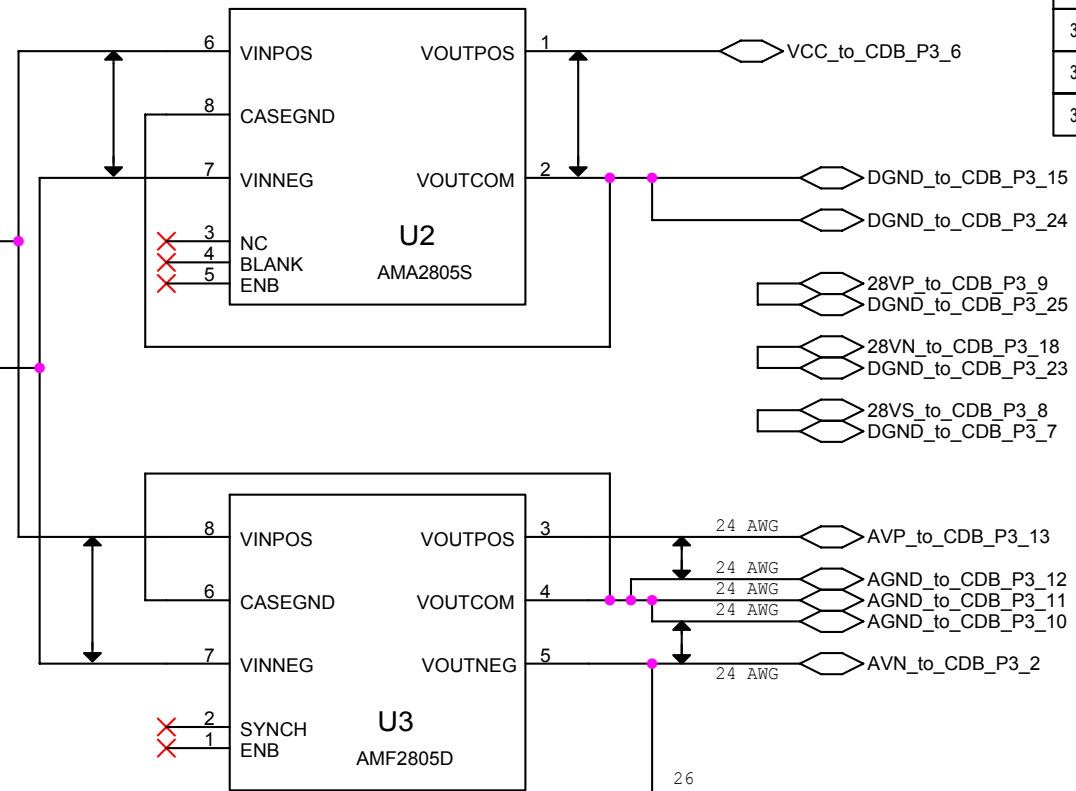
6 VINPOS
8 CASEGND
7 VINNEG
3 NC
4 BLANK
5 ENB
VOUTPOS 1
VOUTCOM 2
U2
AMA2805S

VCC_to_CDB_P3_6
DGND_to_CDB_P3_15
DGND_to_CDB_P3_24
28VP_to_CDB_P3_9
DGND_to_CDB_P3_25
28VN_to_CDB_P3_18
DGND_to_CDB_P3_23
28VS_to_CDB_P3_8
DGND_to_CDB_P3_7

3
3
3

8 VINPOS
6 CASEGND
7 VINNEG
2 SYNCH
1 ENB
VOUTPOS 3
VOUTCOM 4
VOUTNEG 5
U3
AMF2805D

24 AWG
AVP_to_CDB_P3_13
24 AWG
24 AWG
24 AWG
AGND_to_CDB_P3_12
AGND_to_CDB_P3_11
AGND_to_CDB_P3_10
AVN_to_CDB_P3_2
24 AWG
26